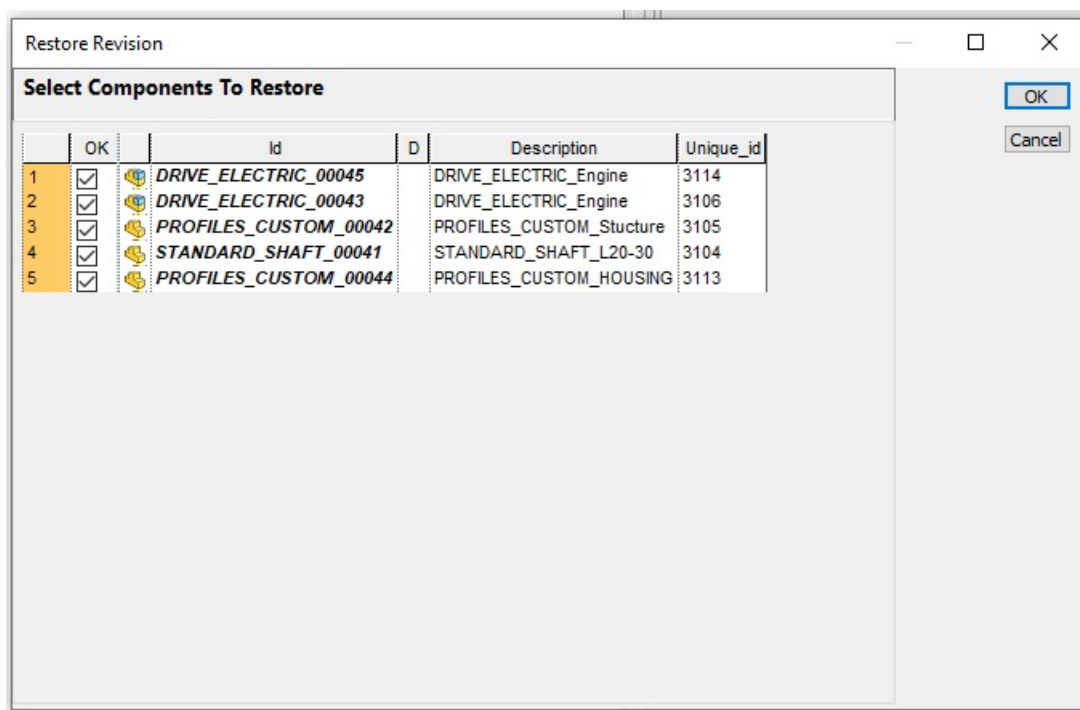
Restore Revision

Select Components To Restore

OK
Cancel

|  | OK |  | Id | D | Description | Unique_id |
|---|---|---|---|---|---|---|
| 1 | ☑ |  | DRIVE_ELECTRIC_00045 |  | DRIVE_ELECTRIC_Engine | 3114 |
| 2 | ☑ |  | DRIVE_ELECTRIC_00043 |  | DRIVE_ELECTRIC_Engine | 3106 |
| 3 | ☑ |  | PROFILES_CUSTOM_00042 |  | PROFILES_CUSTOM_Stucture | 3105 |
| 4 | ☑ |  | STANDARD_SHAFT_00041 |  | STANDARD_SHAFT_L20-30 | 3104 |
| 5 | ☑ |  | PROFILES_CUSTOM_00044 |  | PROFILES_CUSTOM_HOUSING | 3113 |